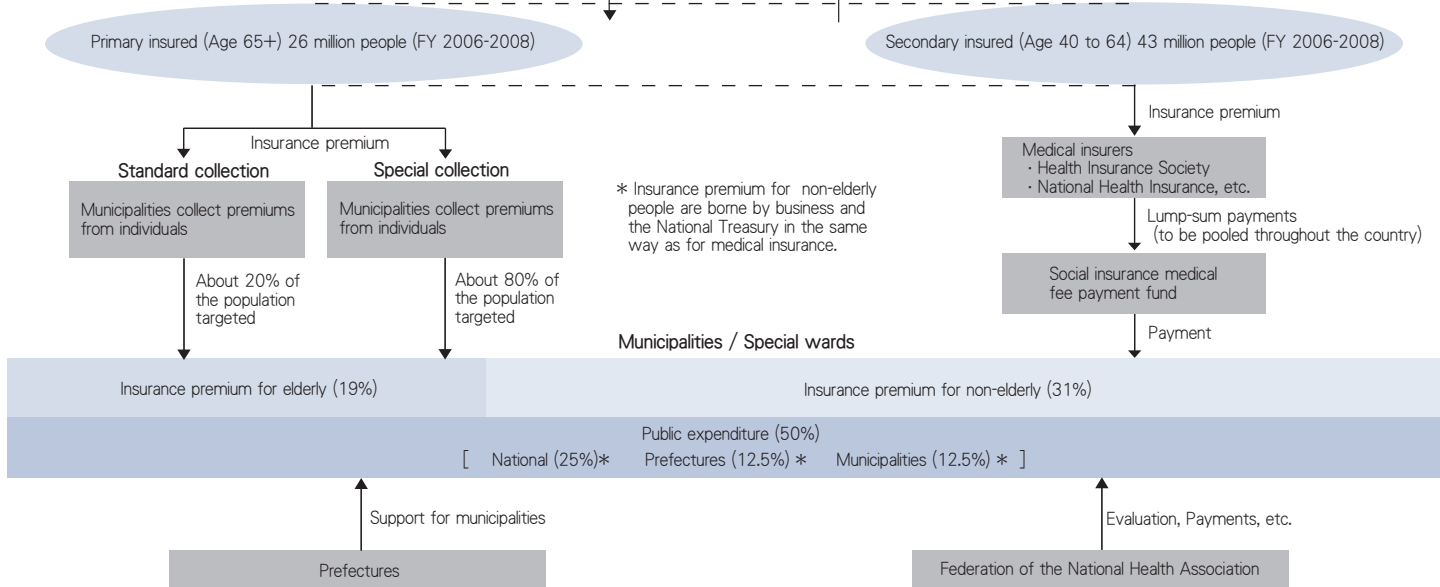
Primary insured (Age 65+) 26 million people (FY 2006-2008)

Secondary insured (Age 40 to 64) 43 million people (FY 2006-2008)

Insurance premium

Standard collection

Municipalities collect premiums from individuals

About 20% of the population targeted

Special collection

Municipalities collect premiums from individuals

About 80% of the population targeted

* Insurance premium for non-elderly people are borne by business and the National Treasury in the same way as for medical insurance.

Insurance premium

Medical insurers
· Health Insurance Society
· National Health Insurance, etc.

Lump-sum payments (to be pooled throughout the country)

Social insurance medical fee payment fund

Payment

Municipalities / Special wards

Insurance premium for elderly (19%)

Insurance premium for non-elderly (31%)

Public expenditure (50%)
[ National (25%)* Prefectures (12.5%) * Municipalities (12.5%) * ]

Support for municipalities

Prefectures

Evaluation, Payments, etc.

Federation of the National Health Association